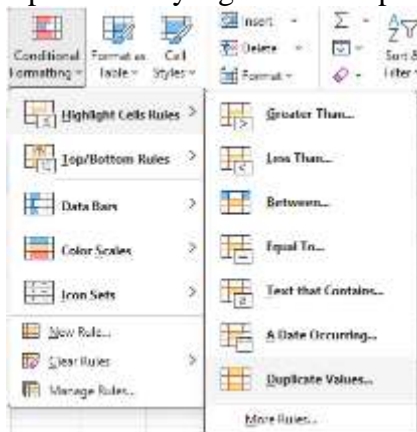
Conditional Formatting ▾
Format as Table ▾
Cell Styles ▾
Insert ▾
Delete ▾
Format ▾
Σ ▾
Sort & Filter ▾

Highlight Cells Rules >
Top/Bottom Rules >
Data Bars >
Color Scales >
Icon Sets >
New Rule...
Clear Rules >
Manage Rules...

Greater Than...
Less Than...
Between...
Equal To...
Text that Contains...
A Date Occurring...
Duplicate Values...
More Rules...